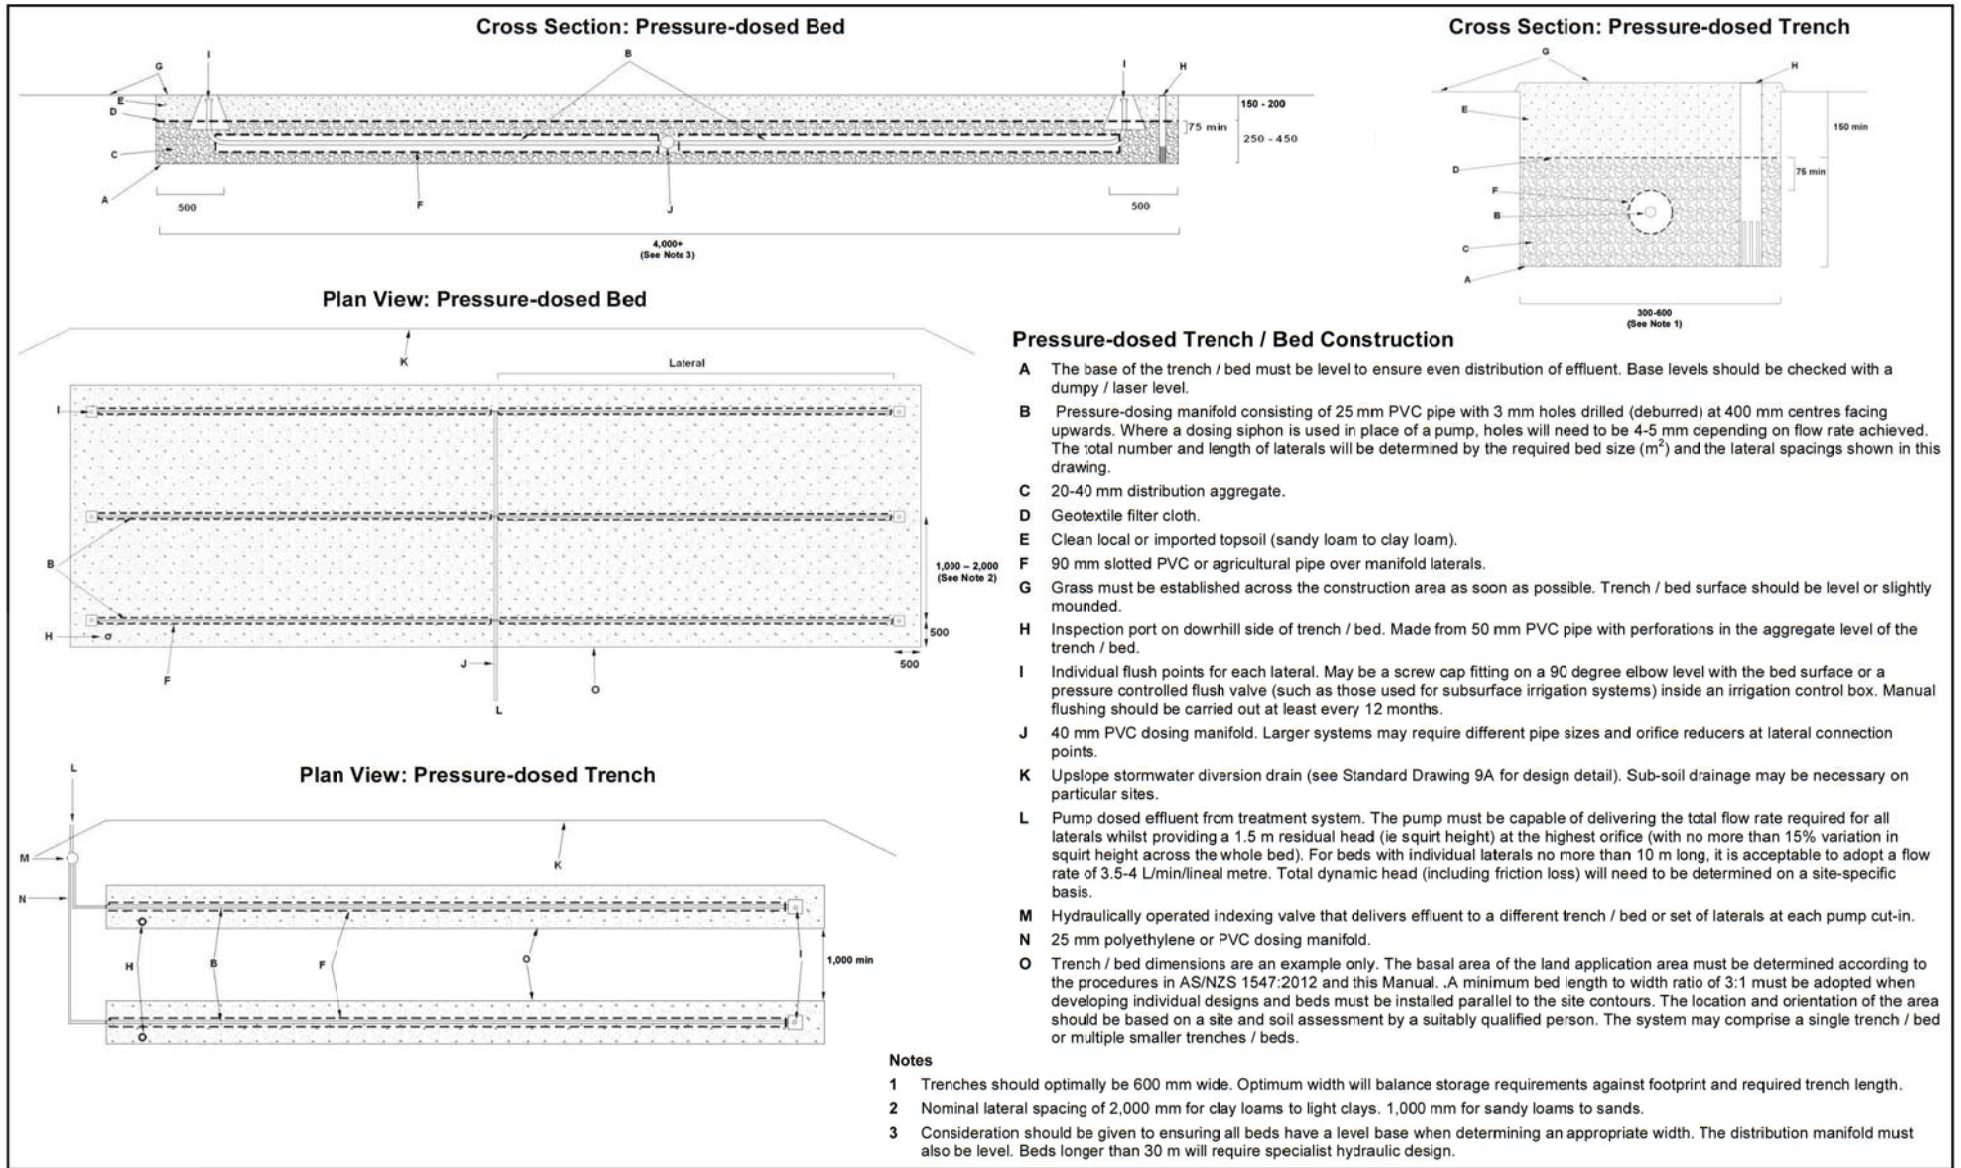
Cross Section: Pressure-dosed Bed

G I B I H
E
D
C
A

150 - 200
75 min
250 - 450

500 F J 500

4,000+
(See Note 3)

Cross Section: Pressure-dosed Trench

G H
E
D
F
B
C
A
150 min
75 min

300-600
(See Note 1)

Plan View: Pressure-dosed Bed

K
Lateral
I
B
1,000 – 2,000
(See Note 2)
500
H
F
J
O
500
L

Plan View: Pressure-dosed Trench

L
M
K
N
H B F O I
1,000 min

Pressure-dosed Trench / Bed Construction

A The base of the trench / bed must be level to ensure even distribution of effluent. Base levels should be checked with a dumpy / laser level.

B Pressure-dosing manifold consisting of 25 mm PVC pipe with 3 mm holes drilled (deburred) at 400 mm centres facing upwards. Where a dosing siphon is used in place of a pump, holes will need to be 4-5 mm depending on flow rate achieved. The total number and length of laterals will be determined by the required bed size ($m^2$) and the lateral spacings shown in this drawing.

C 20-40 mm distribution aggregate.

D Geotextile filter cloth.

E Clean local or imported topsoil (sandy loam to clay loam).

F 90 mm slotted PVC or agricultural pipe over manifold laterals.

G Grass must be established across the construction area as soon as possible. Trench / bed surface should be level or slightly mounded.

H Inspection port on downhill side of trench / bed. Made from 50 mm PVC pipe with perforations in the aggregate level of the trench / bed.

I Individual flush points for each lateral. May be a screw cap fitting on a 90 degree elbow level with the bed surface or a pressure controlled flush valve (such as those used for subsurface irrigation systems) inside an irrigation control box. Manual flushing should be carried out at least every 12 months.

J 40 mm PVC dosing manifold. Larger systems may require different pipe sizes and orifice reducers at lateral connection points.

K Upslope stormwater diversion drain (see Standard Drawing 9A for design detail). Sub-soil drainage may be necessary on particular sites.

L Pump dosed effluent from treatment system. The pump must be capable of delivering the total flow rate required for all laterals whilst providing a 1.5 m residual head (ie squirt height) at the highest orifice (with no more than 15% variation in squirt height across the whole bed). For beds with individual laterals no more than 10 m long, it is acceptable to adopt a flow rate of 3.5-4 L/min/lineal metre. Total dynamic head (including friction loss) will need to be determined on a site-specific basis.

M Hydraulically operated indexing valve that delivers effluent to a different trench / bed or set of laterals at each pump cut-in.

N 25 mm polyethylene or PVC dosing manifold.

O Trench / bed dimensions are an example only. The basal area of the land application area must be determined according to the procedures in AS/NZS 1547:2012 and this Manual. A minimum bed length to width ratio of 3:1 must be adopted when developing individual designs and beds must be installed parallel to the site contours. The location and orientation of the area should be based on a site and soil assessment by a suitably qualified person. The system may comprise a single trench / bed or multiple smaller trenches / beds.

Notes
1 Trenches should optimally be 600 mm wide. Optimum width will balance storage requirements against footprint and required trench length.
2 Nominal lateral spacing of 2,000 mm for clay loams to light clays. 1,000 mm for sandy loams to sands.
3 Consideration should be given to ensuring all beds have a level base when determining an appropriate width. The distribution manifold must also be level. Beds longer than 30 m will require specialist hydraulic design.